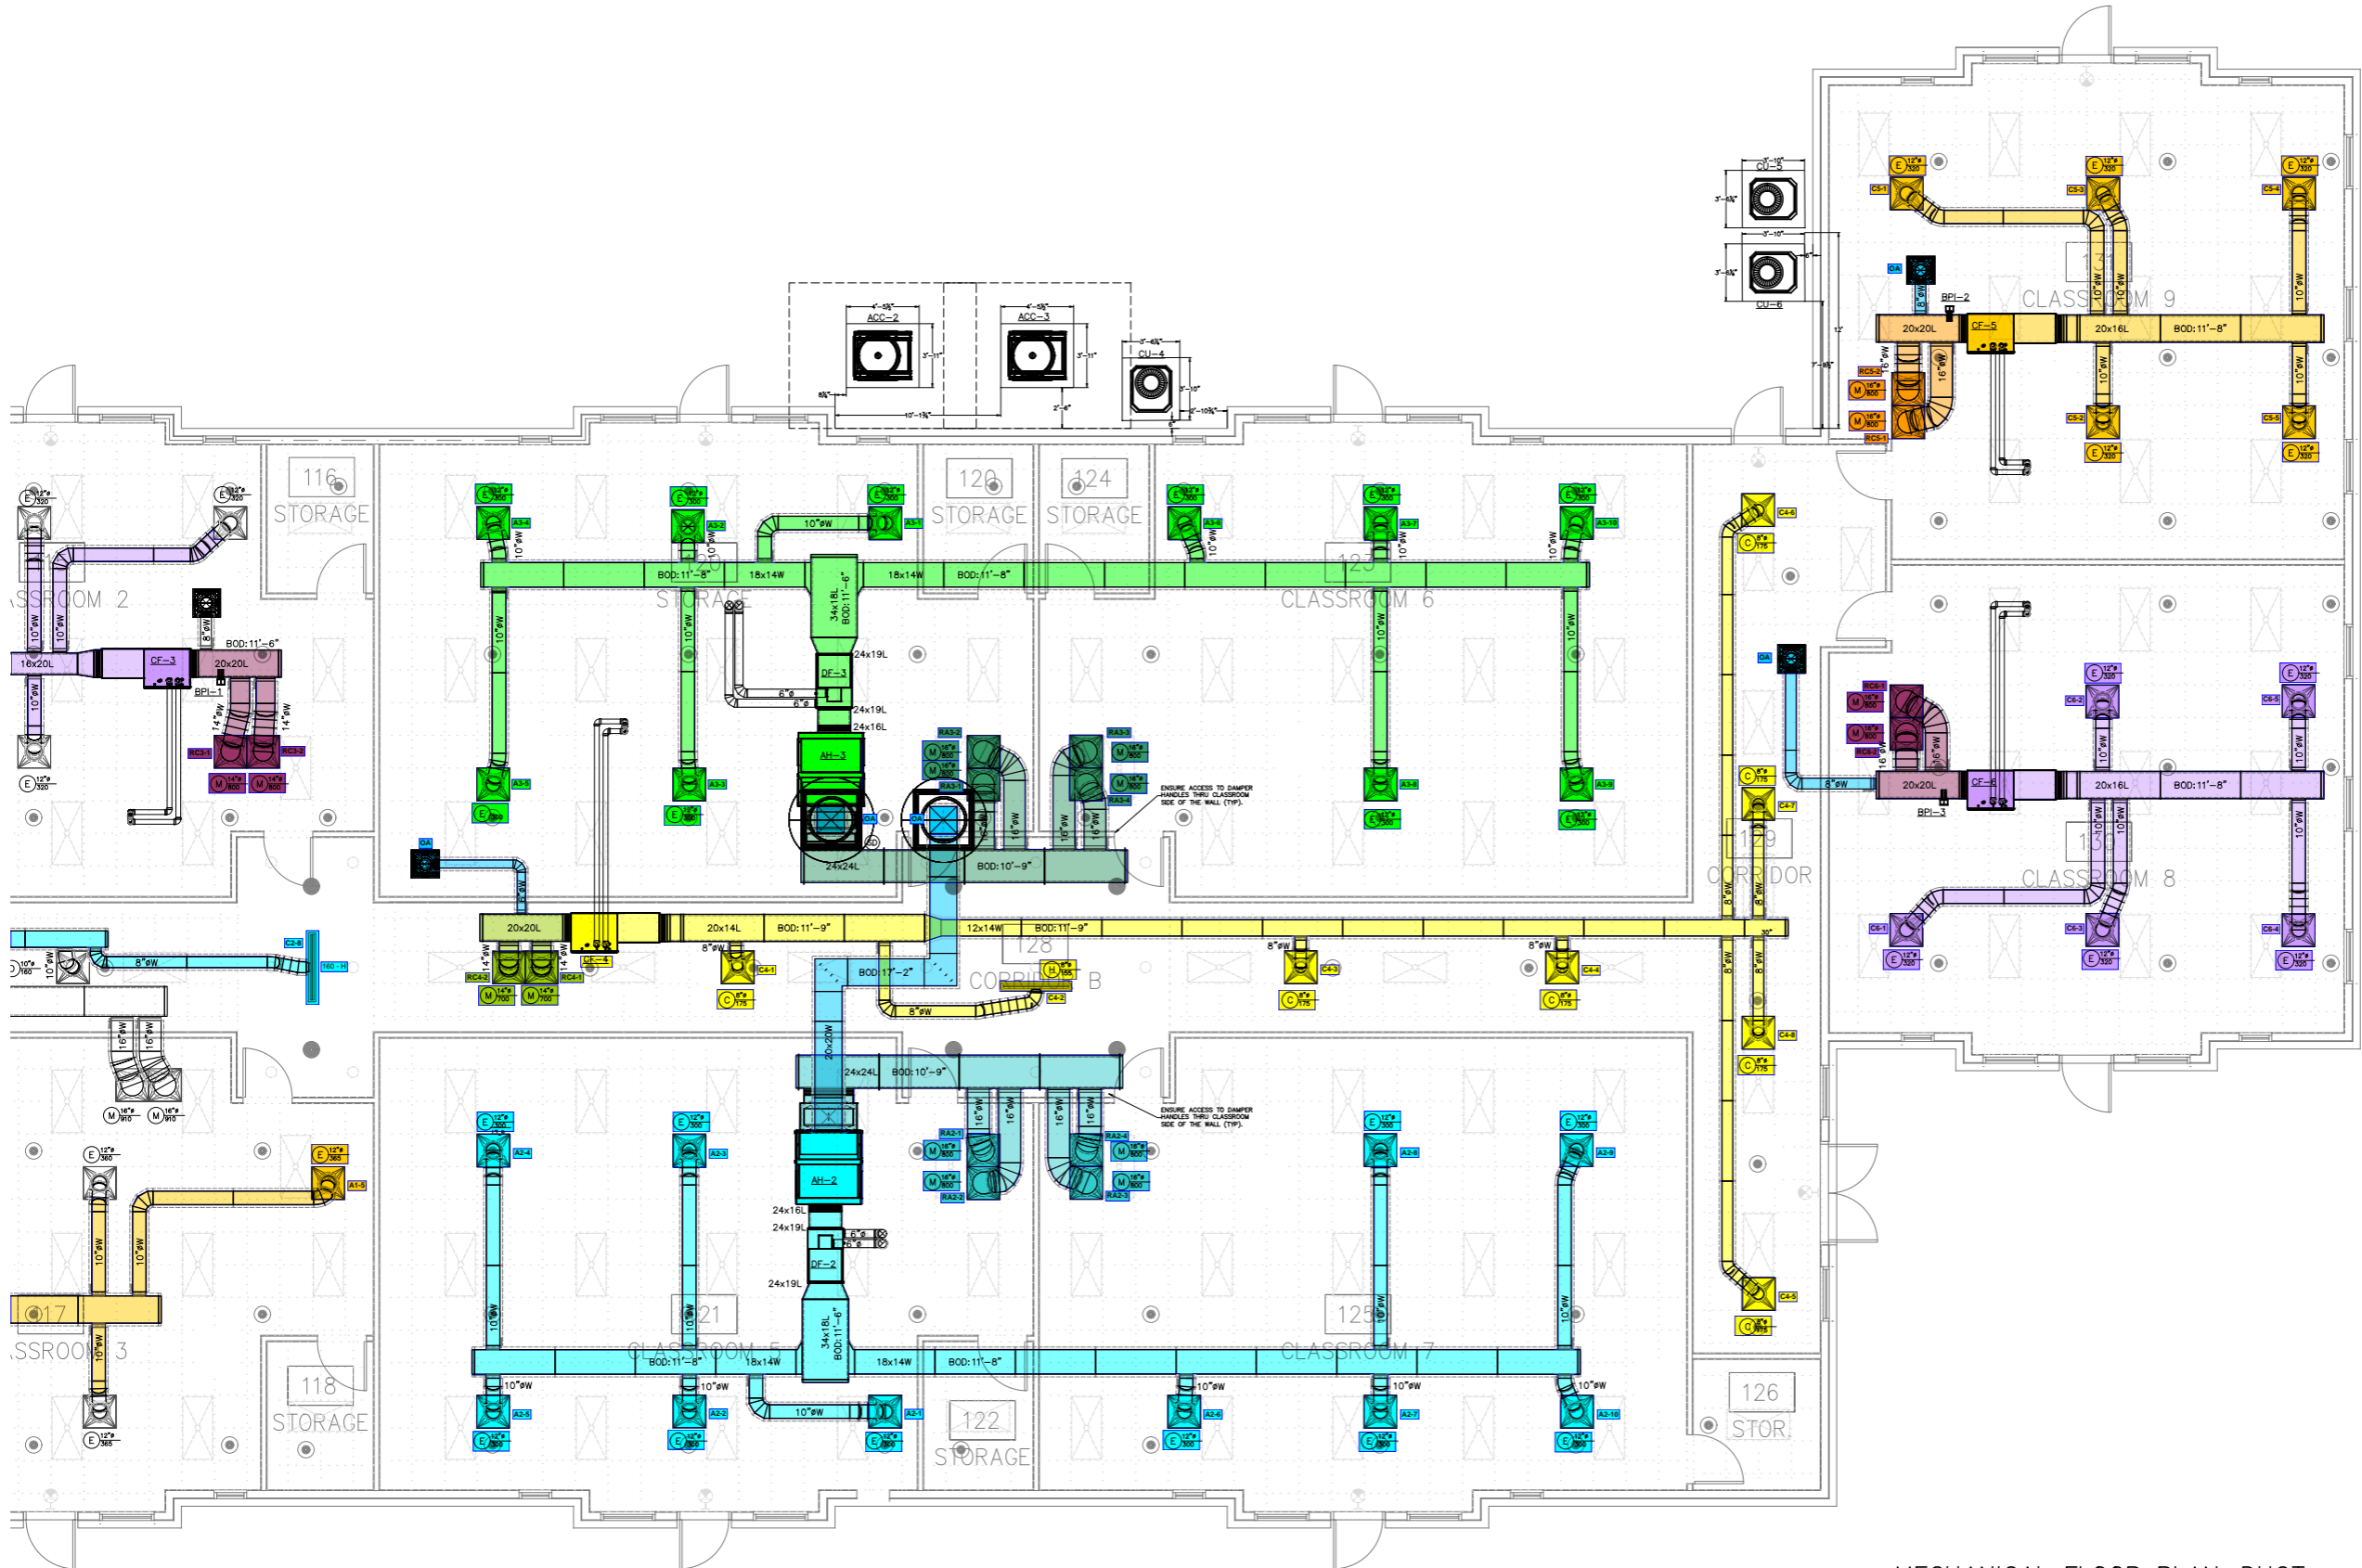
116
STORAGE

120
STORAGE

124
STORAGE

CLASSROOM 9

SSROOM 2

STORAGE

CLASSROOM 6

ACC-2

ACC-3

CU-4

CU-5

CU-6

CF-5

BPI-2

20x20L

20x16L

BOD: 11'-8"

CF-3

BPI-1

18x20L

20x20L

BOD: 11'-6"

18x14W

BOD: 11'-8"

18x14W

BOD: 11'-8"

34x18L
BOD: 11'-6"

24x19L

DF-3

24x19L

24x16L

AH-3

24x24L

BOD: 10'-9"

ENSURE ACCESS TO DAMPER HANDLES THRU CLASSROOM SIDE OF THE WALL (TYP).

CF-6

BPI-3

20x20L

20x16L

BOD: 11'-8"

CLASSROOM 8

CORRIDOR

20x20L

CF-4

20x14L

BOD: 11'-9"

12x14W

BOD: 11'-9"

128
CORRIDOR B

BOD: 17'-2"

20x20W

24x24L

BOD: 10'-9"

ENSURE ACCESS TO DAMPER HANDLES THRU CLASSROOM SIDE OF THE WALL (TYP).

AH-2

24x16L

24x19L

DF-2

24x19L

34x18L
BOD: 11'-6"

121
CLASSROOM 5

BOD: 11'-8"

18x14W

18x14W

BOD: 11'-8"

125
CLASSROOM 7

117
SSROOM 3

118
STORAGE

122
STORAGE

126
STOR

MECHANICAL FLOOR PLAN DUCT